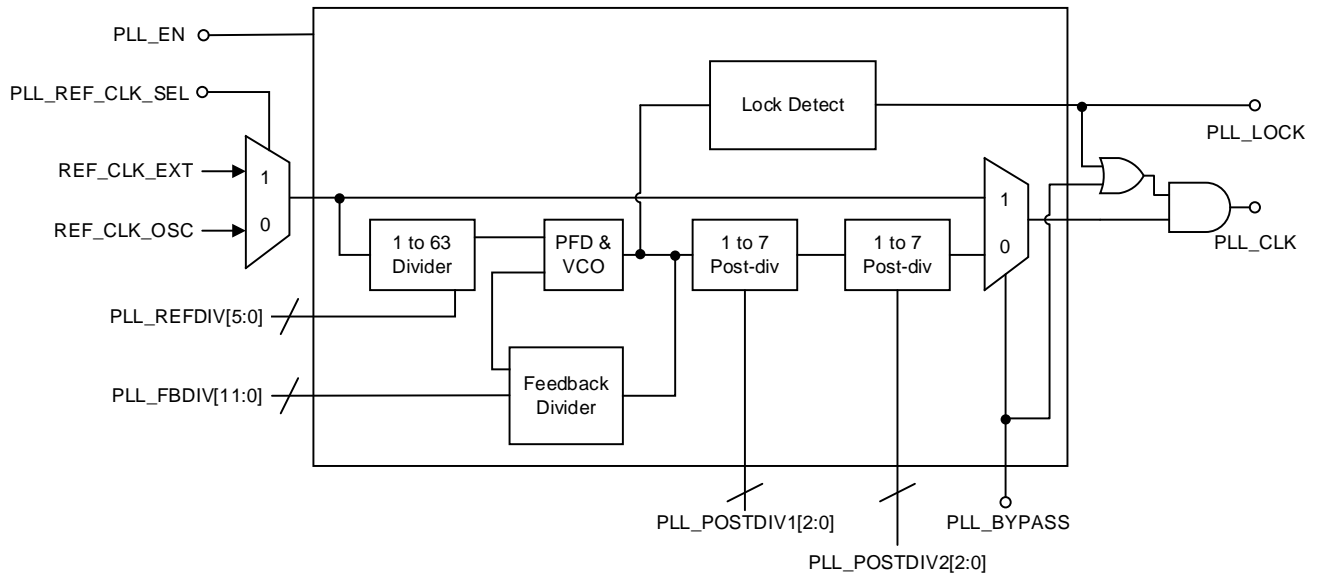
PLL_EN

PLL_REF_CLK_SEL

REF_CLK_EXT

REF_CLK_OSC

1

0

Lock Detect

PLL_LOCK

1 to 63 Divider

PFD & VCO

1 to 7 Post-div

1 to 7 Post-div

1

0

PLL_CLK

PLL_REFDIV[5:0]

Feedback Divider

PLL_FBDIV[11:0]

PLL_POSTDIV1[2:0]

PLL_BYPASS

PLL_POSTDIV2[2:0]